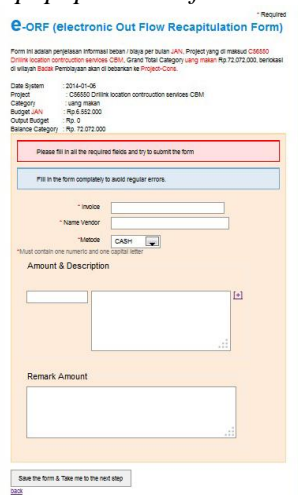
* Required

e-ORF (electronic Out Flow Recapitulation Form)

Form ini adalah penjelasan informasi beban / biaya per bulan JAN, Project yang di maksud C56650 Drilink location contrcuction services CBM, Grand Total Category uang makan Rp.72.072.000, berlokasi di wilayah Badak Pembiayaan akan di bebankan ke Project-Cons.

Date System : 2014-01-06
Project : C56650 Drilink location contrcuction services CBM
Category : uang makan
Budget JAN : Rp.6.552.000
Output Budget : Rp. 0
Balance Category : Rp. 72.072.000

Please fill in all the required fields and try to submit the form

Fill in the form completely to avoid regular errors.

* Invoice
* Name Vendor
* Metode CASH
*Must contain one numeric and one capital letter

Amount & Description

+

Remark Amount

Save the form & Take me to the next step

back